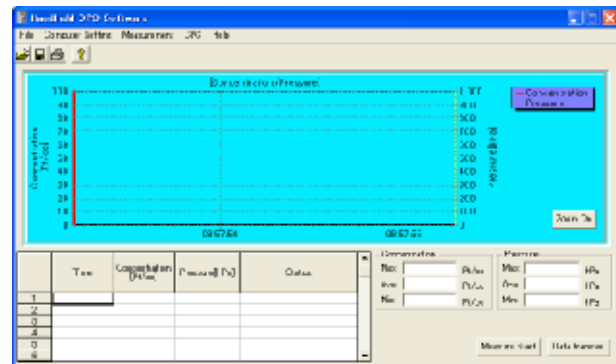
Handheld DPD Software

File Computer Setting Measurement DPD Help

Concentration/Pressure

Concentration (%Vol)

Pressure (Pa)

100
90
80
70
60
50
40
30
20
10
0

1000
900
800
700
600
500
400
300
200
100
0

09:57:54

09:57:55

Concentration
Pressure

Zoom On

| | Time | Concentration [%Vol] | Pressure [Pa] | Status |
|---|---|---|---|---|
| 1 | | | | |
| 2 | | | | |
| 3 | | | | |
| 4 | | | | |
| 5 | | | | |
| 6 | | | | |

Concentration
Max: %Vol
Ave: %Vol
Min: %Vol

Pressure
Max: kPa
Ave: kPa
Min: kPa

Measure start

Data Increase